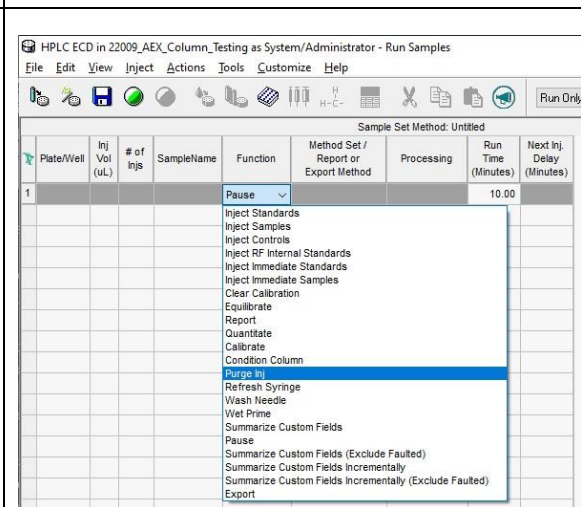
HPLC ECD in 22009_AEX_Column_Testing as System/Administrator - Run Samples

File Edit View Inject Actions Tools Customize Help

Run Only

Sample Set Method: Untitled

| | Plate/Well | Inj Vol (uL) | # of Injs | SampleName | Function | Method Set / Report or Export Method | Processing | Run Time (Minutes) | Next Inj. Delay (Minutes) |
|---|---|---|---|---|---|---|---|---|---|
| 1 | | | | | Pause | | | 10.00 | |

Inject Standards
Inject Samples
Inject Controls
Inject RF Internal Standards
Inject Immediate Standards
Inject Immediate Samples
Clear Calibration
Equilibrate
Report
Quantitate
Calibrate
Condition Column
Purge Inj
Refresh Syringe
Wash Needle
Wet Prime
Summarize Custom Fields
Pause
Summarize Custom Fields (Exclude Faulted)
Summarize Custom Fields Incrementally
Summarize Custom Fields Incrementally (Exclude Faulted)
Export